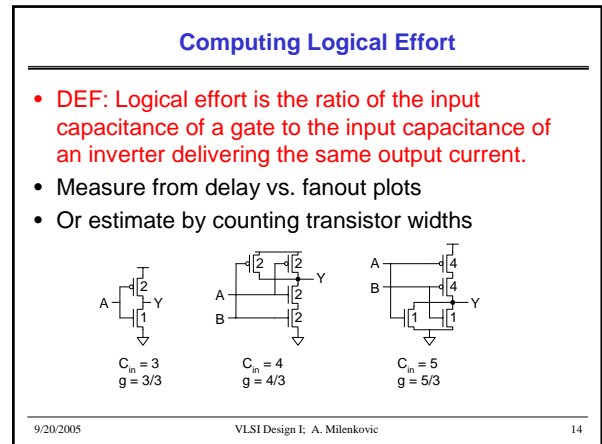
Computing Logical Effort

• DEF: Logical effort is the ratio of the input capacitance of a gate to the input capacitance of an inverter delivering the same output current.
• Measure from delay vs. fanout plots
• Or estimate by counting transistor widths

A
2
1
Y
$C_{in} = 3$
g = 3/3

2
2
Y
A
2
B
2
$C_{in} = 4$
g = 4/3

A
4
B
4
Y
1
1
$C_{in} = 5$
g = 5/3

9/20/2005
VLSI Design I; A. Milenkovic
14